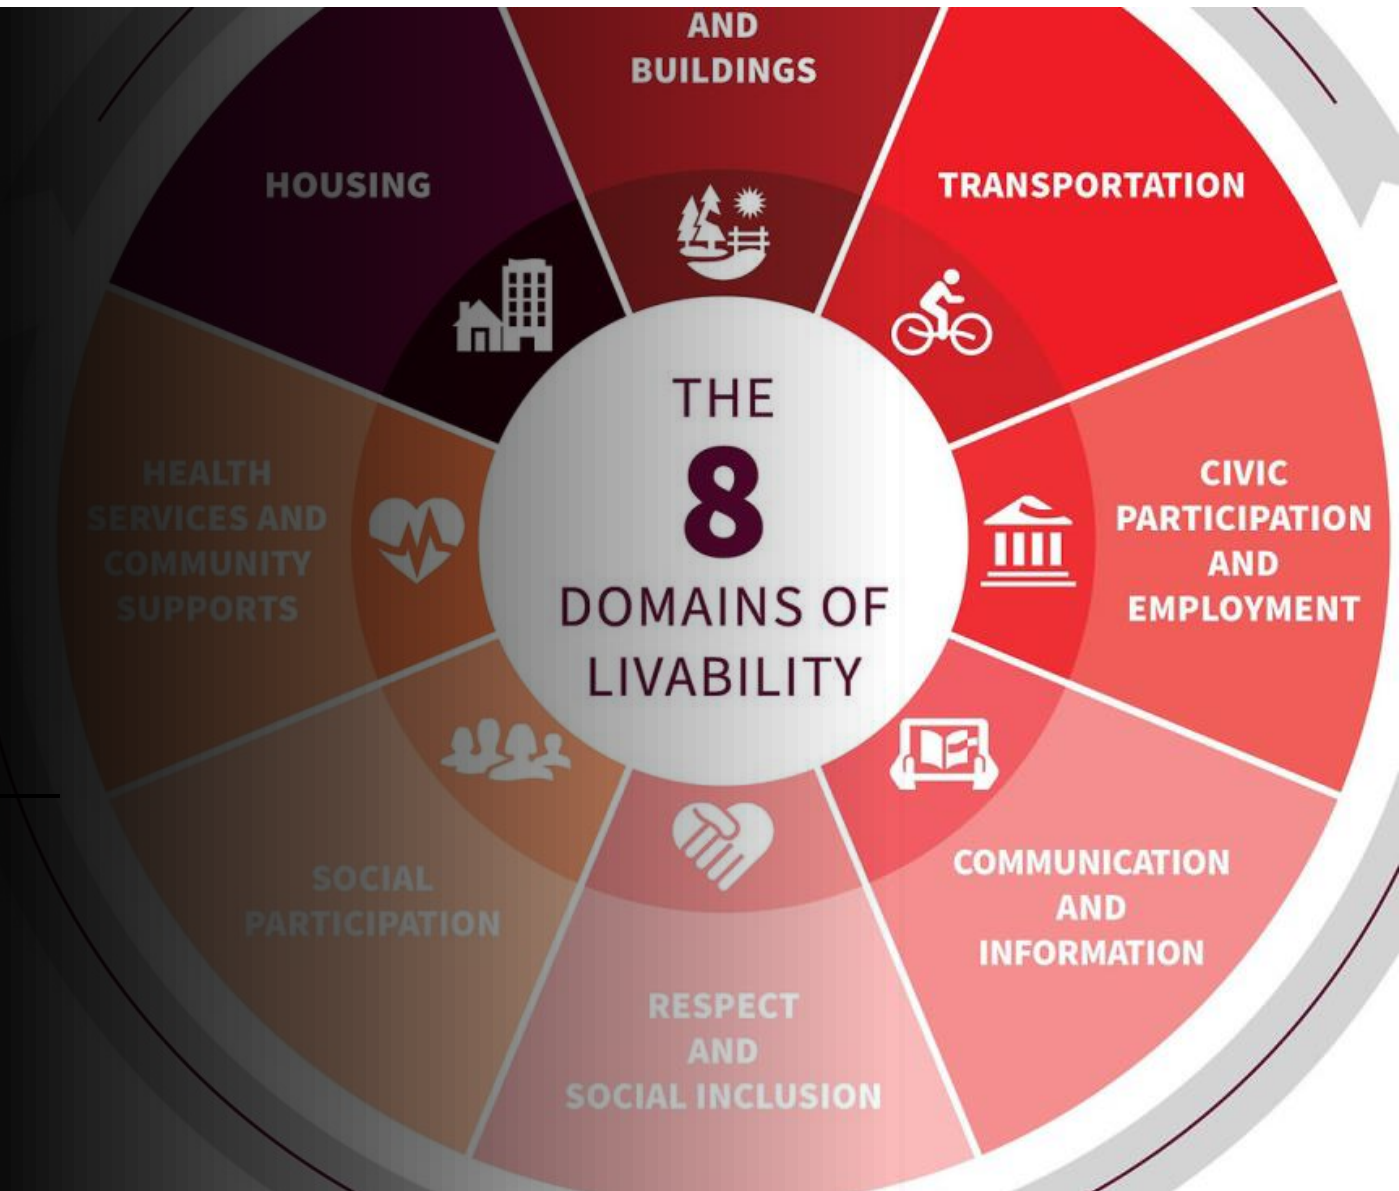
AND BUILDINGS

HOUSING

TRANSPORTATION

THE 8 DOMAINS OF LIVABILITY

HEALTH SERVICES AND COMMUNITY SUPPORTS

CIVIC PARTICIPATION AND EMPLOYMENT

SOCIAL PARTICIPATION

COMMUNICATION AND INFORMATION

RESPECT AND SOCIAL INCLUSION